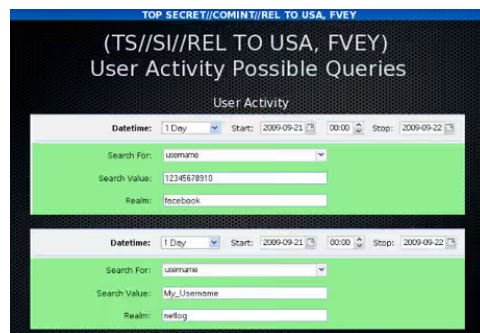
TOP SECRET//COMINT//REL TO USA, FVEY

(TS//SI//REL TO USA, FVEY)
User Activity Possible Queries

User Activity

Datetime: 1 Day Start: 2009-09-21 00:00 Stop: 2009-09-22

Search For: username

Search Value: 12345678910

Realm: facebook

Datetime: 1 Day Start: 2009-09-21 00:00 Stop: 2009-09-22

Search For: username

Search Value: My_Username

Realm: netlog